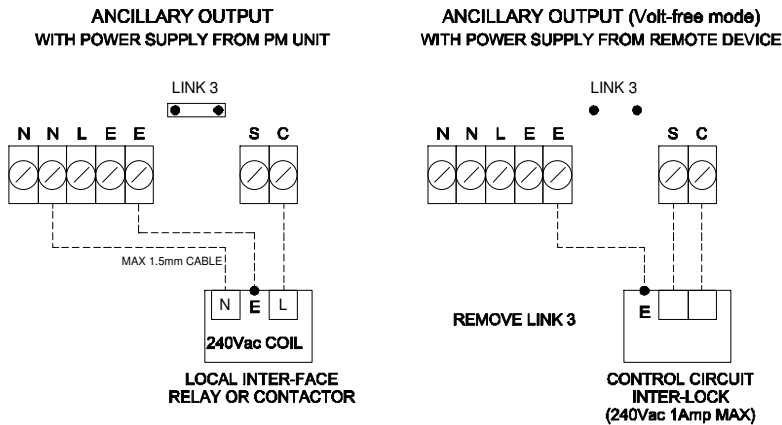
ANCILLARY OUTPUT
WITH POWER SUPPLY FROM PM UNIT

LINK 3

N N L E E

S C

MAX 1.5mm CABLE

N E L

240Vac COIL

LOCAL INTER-FACE
RELAY OR CONTACTOR

ANCILLARY OUTPUT (Volt-free mode)
WITH POWER SUPPLY FROM REMOTE DEVICE

LINK 3

N N L E E

S C

REMOVE LINK 3

E

CONTROL CIRCUIT
INTER-LOCK
(240Vac 1Amp MAX)